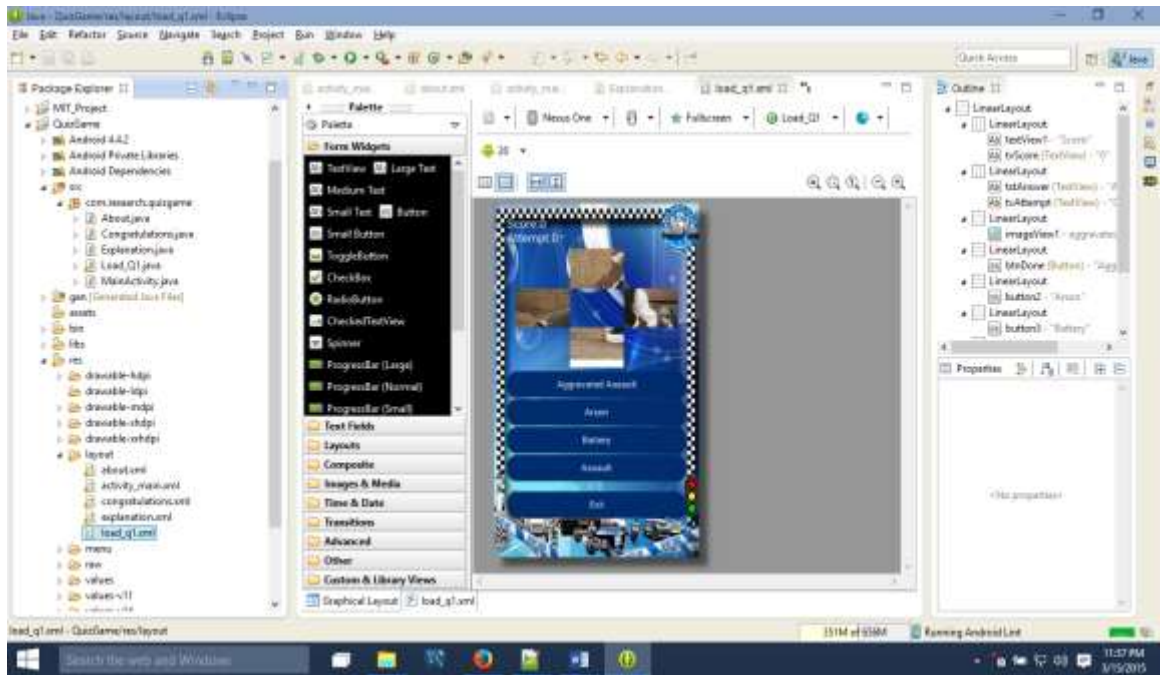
Java - QuizGame/res/layout/load_q1.xml - Eclipse

File Edit Refactor Source Navigate Search Project Run Window Help

Quick Access

Package Explorer

MIT_Project
QuizGame
Android 4.4.2
Android Private Libraries
Android Dependencies
src
com.research.quizgame
About.java
Congratulations.java
Explanation.java
Load_Q1.java
MainActivity.java
gen [Generated Java Files]
assets
bin
libs
res
drawable-hdpi
drawable-ldpi
drawable-mdpi
drawable-xhdpi
drawable-xxhdpi
layout
about.xml
activity_main.xml
congratulations.xml
explanation.xml
load_q1.xml
menu
raw
values
values-v11

load_q1.xml

Palette
Palette
Form Widgets
TextView
Large Text
Medium Text
Small Text
Button
Small Button
ToggleButton
CheckBox
RadioButton
CheckedTextView
Spinner
ProgressBar (Large)
ProgressBar (Normal)
ProgressBar (Small)
Text Fields
Layouts
Composite
Images & Media
Time & Date
Transitions
Advanced
Other
Custom & Library Views

Nexus One
Fullscreen
Load_Q1
20

Score: 0
Attempt: 0
Aggravated Assault
Arson
Battery
Assault
Exit

Graphical Layout
load_q1.xml

Outline
LinearLayout
LinearLayout
textView1 - "Score"
tvScore (TextView) - "0"
LinearLayout
tvAnswer (TextView)
tvAttempt (TextView)
LinearLayout
imageView1 - aggravated
LinearLayout
btnDone (Button) - "Aggr
LinearLayout
button2 - "Arson"
LinearLayout
button3 - "Battery"

Properties
<No properties>

load_q1.xml - QuizGame/res/layout

151M of 658M
Running Android Lint

Search the web and Windows

11:57 PM
3/15/2015